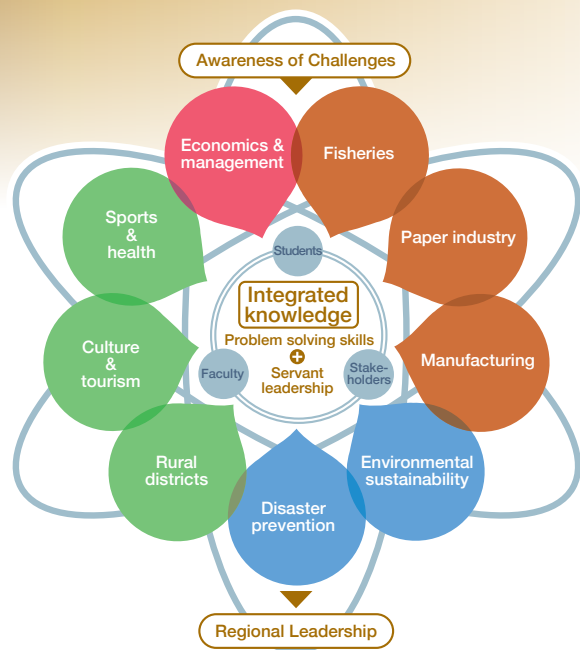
Awareness of Challenges

Economics & management

Fisheries

Sports & health

Paper industry

Students

Integrated knowledge

Problem solving skills

+

Servant leadership

Culture & tourism

Faculty

Stakeholders

Manufacturing

Rural districts

Environmental sustainability

Disaster prevention

Regional Leadership